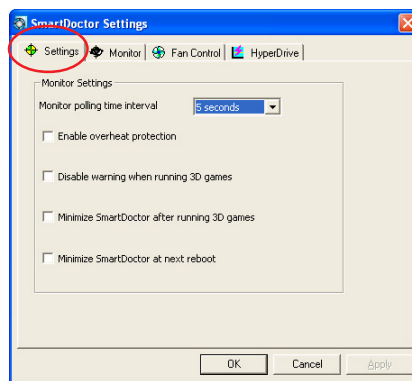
SmartDoctor Settings

Settings | Monitor | Fan Control | HyperDrive

Monitor Settings

Monitor polling time interval 5 seconds

Enable overheat protection

Disable warning when running 3D games

Minimize SmartDoctor after running 3D games

Minimize SmartDoctor at next reboot

OK Cancel Apply